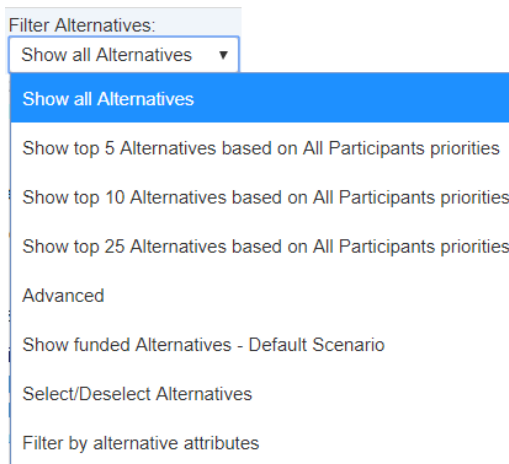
Filter Alternatives:
Show all Alternatives ▼

Show all Alternatives

Show top 5 Alternatives based on All Participants priorities

Show top 10 Alternatives based on All Participants priorities

Show top 25 Alternatives based on All Participants priorities

Advanced

Show funded Alternatives - Default Scenario

Select/Deselect Alternatives

Filter by alternative attributes